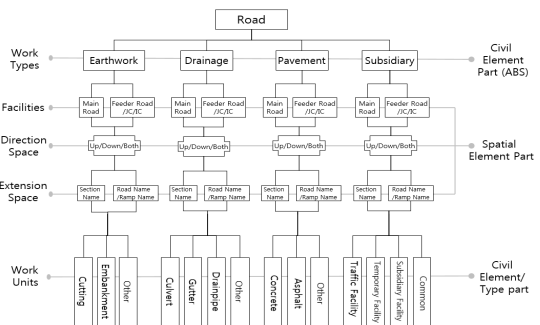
Road

Work Types

Earthwork

Drainage

Pavement

Subsidiary

Civil Element Part (ABS)

Facilities

Main Road

Feeder Road /JC/IC

Main Road

Feeder Road /JC/IC

Main Road

Feeder Road /JC/IC

Main Road

Feeder Road /JC/IC

Direction Space

Up/Down/Both

Up/Down/Both

Up/Down/Both

Up/Down/Both

Spatial Element Part

Extension Space

Section Name

Road Name /Ramp Name

Section Name

Road Name /Ramp Name

Section Name

Road Name /Ramp Name

Section Name

Road Name /Ramp Name

Work Units

Cutting

Embankment

Other

Culvert

Gutter

Drainpipe

Other

Concrete

Asphalt

Other

Traffic Facility

Temporary Facility

Subsidiary Facility

Common

Civil Element/ Type part